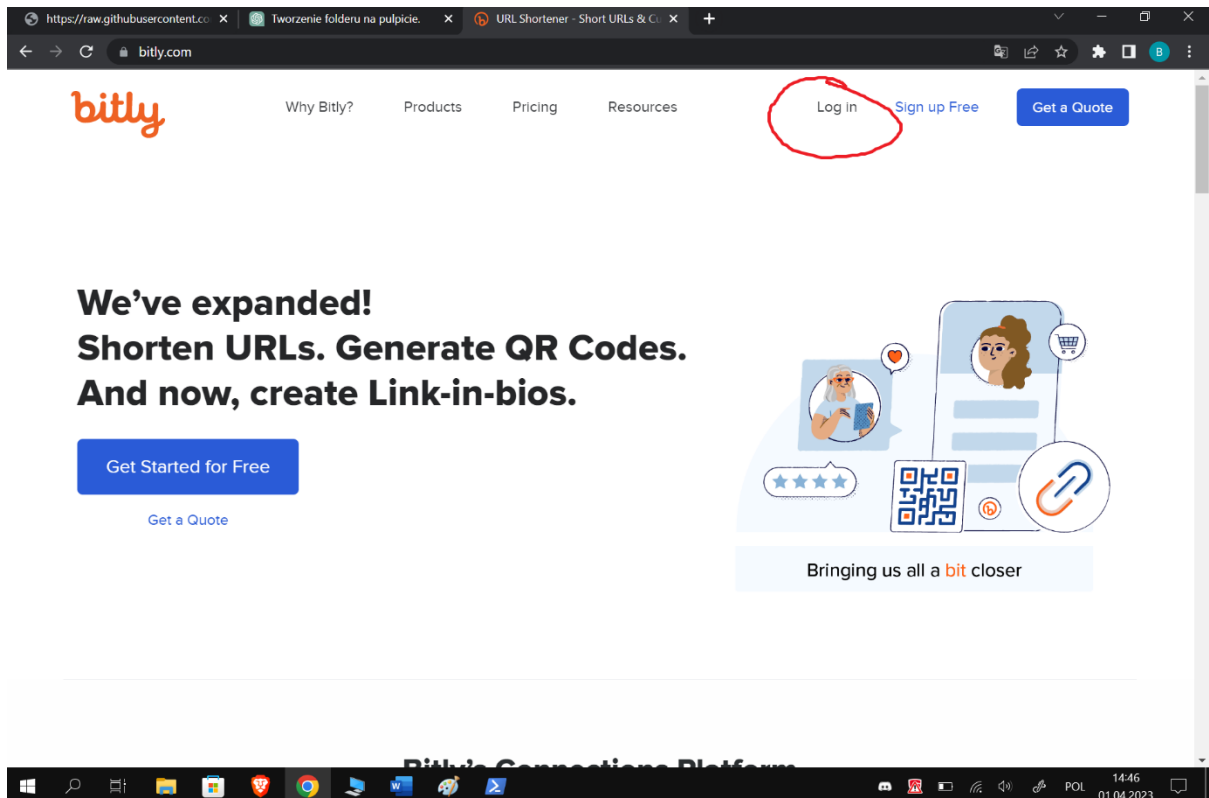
https://raw.githubusercontent.co
Tworzenie folderu na pulpicie.
URL Shortener - Short URLs & Cu
bitly.com

bitly
Why Bitly?
Products
Pricing
Resources
Log in
Sign up Free
Get a Quote

We've expanded!
Shorten URLs. Generate QR Codes.
And now, create Link-in-bios.

Get Started for Free
Get a Quote

Bringing us all a bit closer

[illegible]

POL
14:46
01.04.2023